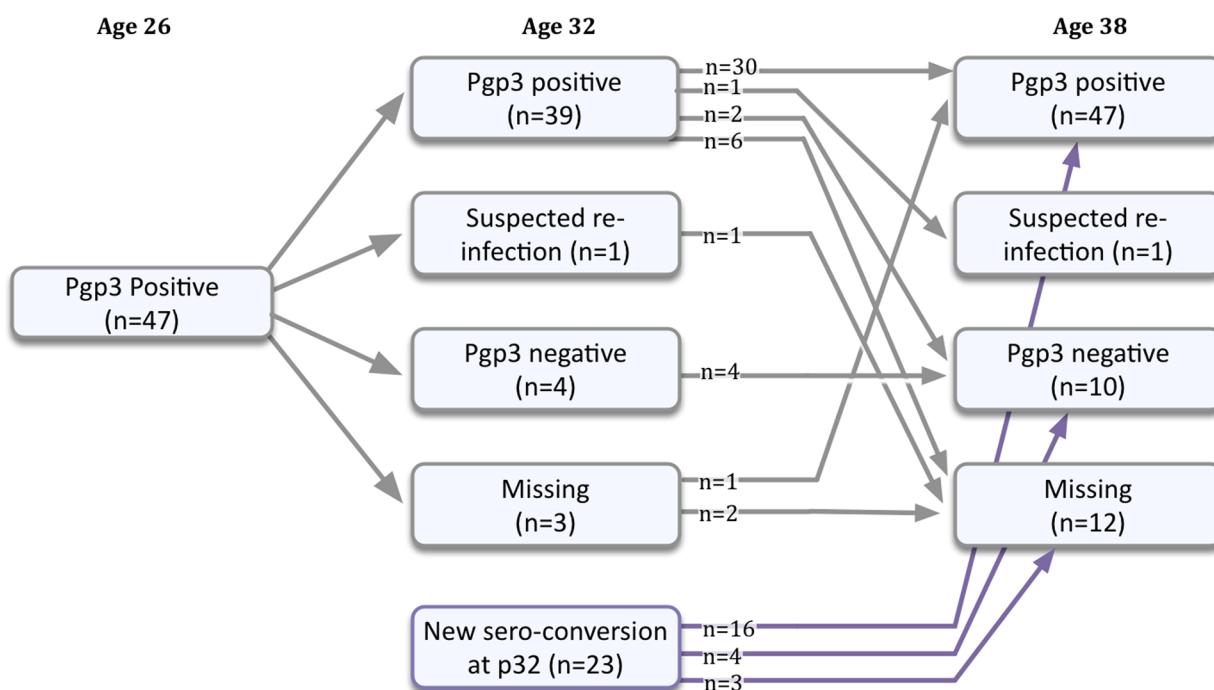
Age 26

Age 32

Age 38

Pgp3 Positive (n=47)

Pgp3 positive (n=39)

Suspected re-infection (n=1)

Pgp3 negative (n=4)

Missing (n=3)

New sero-conversion at p32 (n=23)

n=30
n=1
n=2
n=6
n=1
n=4
n=1
n=2
n=16
n=4
n=3

Pgp3 positive (n=47)

Suspected re-infection (n=1)

Pgp3 negative (n=10)

Missing (n=12)